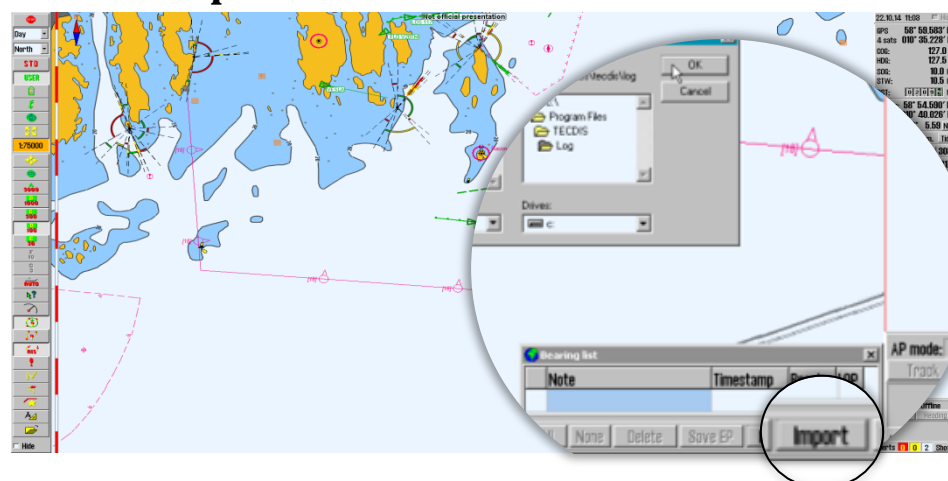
Day
North
STD
USER
1:75000
Hide
Not official presentation
22.10.14 11:08
GPS 58° 58.583'
4 sats 010° 35.228'
COG: 127.0
HDG: 127.5
SOG: 10.0
STW: 10.5
58° 54.500'
010° 40.026'
5.59
...\tecdis\log
OK
Cancel
c:\
Program Files
TECDIS
Log
Drives:
c:
Bearing list
Note
Timestamp
LOP
All
None
Delete
Save EP
Import
AP mode:
Track
Offline
Alerts 0 0 2